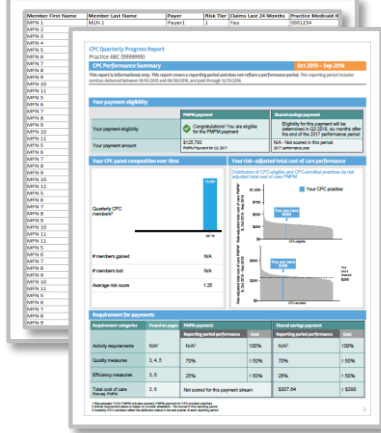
| Member First Name | Member Last Name | Payer | Risk Tier | Claims Last 24 Months | Practice Medicaid ID |
|---|---|---|---|---|---|
| MFN 1 | MLN 1 | Payer1 | 1 | Yes | 0001234 |
| MFN 2 | | | | | |
| MFN 3 | | | | | |
| MFN 4 | | | | | |
| MFN 5 | | | | | |
| MFN 6 | | | | | |
| MFN 7 | | | | | |
| MFN 8 | | | | | |
| MFN 9 | | | | | |
| MFN 10 | | | | | |
| MFN 11 | | | | | |
| MFN 12 | | | | | |
| MFN 13 | | | | | |
| MFN 14 | | | | | |
| MFN 15 | | | | | |
| MFN 16 | | | | | |
| MFN 17 | | | | | |
| MFN 18 | | | | | |
| MFN 19 | | | | | |
| MFN 20 | | | | | |

CPC Quarterly Progress Report
Practice ABC (9999999)

CPC Performance Summary
Oct 2015 – Sep 2016

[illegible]

Your payment eligibility

| | PMPM payment | Shared savings payment |
|---|---|---|
| Your payment eligibility | Congratulations! You are eligible for the PMPM payment | Eligibility for this payment will be determined in Q3 2016, six months after the end of the 2017 performance period |
| Your payment amount | $126,760 | N/A – Not scored in this payment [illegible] |

Your CPC panel composition over time
Quarterly CPC members*
# members gained N/A
# members lost N/A
Average risk score 1.25

Your risk-adjusted total cost of care performance
Distribution of CPC-eligible, and CPC-enrolled practices by risk adjusted total cost of care PMPM
Your CPC practice

Requirement for payments

| Requirement categories | Found on pages | PMPM payment: Reporting period performance | Goal | Shared savings payment: Reporting period performance | Goal |
|---|---|---|---|---|---|
| Activity requirements | N/A | N/A | 100% | N/A | 100% |
| Quality measures | 3, 4, 5 | 70% | ≥ 50% | 72% | ≥ 50% |
| Efficiency measures | 3, 6 | 25% | ≥ 50% | 25% | ≥ 50% |
| Total cost of care | 3, 6 | Not scored for this payment stream | | $307.54 | ≤ $290 |

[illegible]